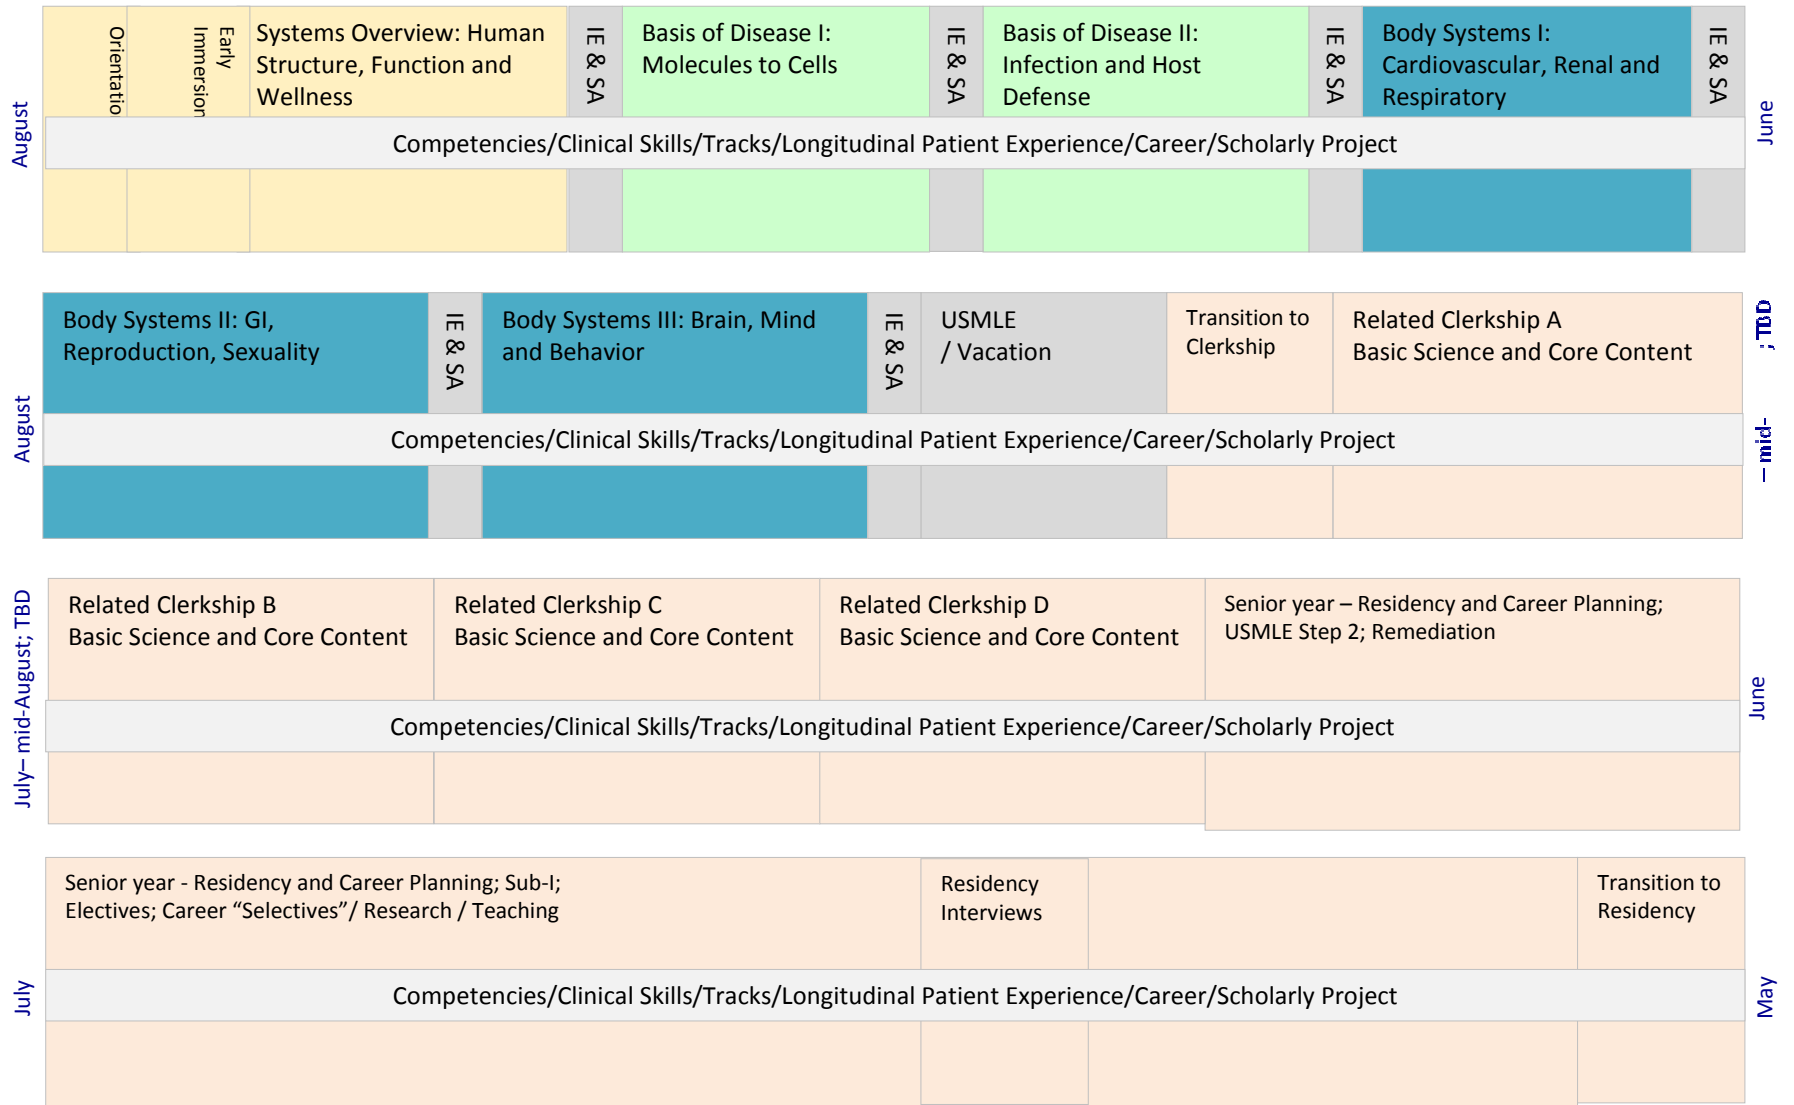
August

Orientatio

Early Immersion

Systems Overview: Human Structure, Function and Wellness

IE & SA

Basis of Disease I: Molecules to Cells

IE & SA

Basis of Disease II: Infection and Host Defense

IE & SA

Body Systems I: Cardiovascular, Renal and Respiratory

IE & SA

June

Competencies/Clinical Skills/Tracks/Longitudinal Patient Experience/Career/Scholarly Project

August

Body Systems II: GI, Reproduction, Sexuality

IE & SA

Body Systems III: Brain, Mind and Behavior

IE & SA

USMLE / Vacation

Transition to Clerkship

Related Clerkship A Basic Science and Core Content

– mid- ; TBD

Competencies/Clinical Skills/Tracks/Longitudinal Patient Experience/Career/Scholarly Project

July– mid-August; TBD

Related Clerkship B Basic Science and Core Content

Related Clerkship C Basic Science and Core Content

Related Clerkship D Basic Science and Core Content

Senior year – Residency and Career Planning; USMLE Step 2; Remediation

June

Competencies/Clinical Skills/Tracks/Longitudinal Patient Experience/Career/Scholarly Project

July

Senior year - Residency and Career Planning; Sub-I; Electives; Career “Selectives”/ Research / Teaching

Residency Interviews

Transition to Residency

May

Competencies/Clinical Skills/Tracks/Longitudinal Patient Experience/Career/Scholarly Project